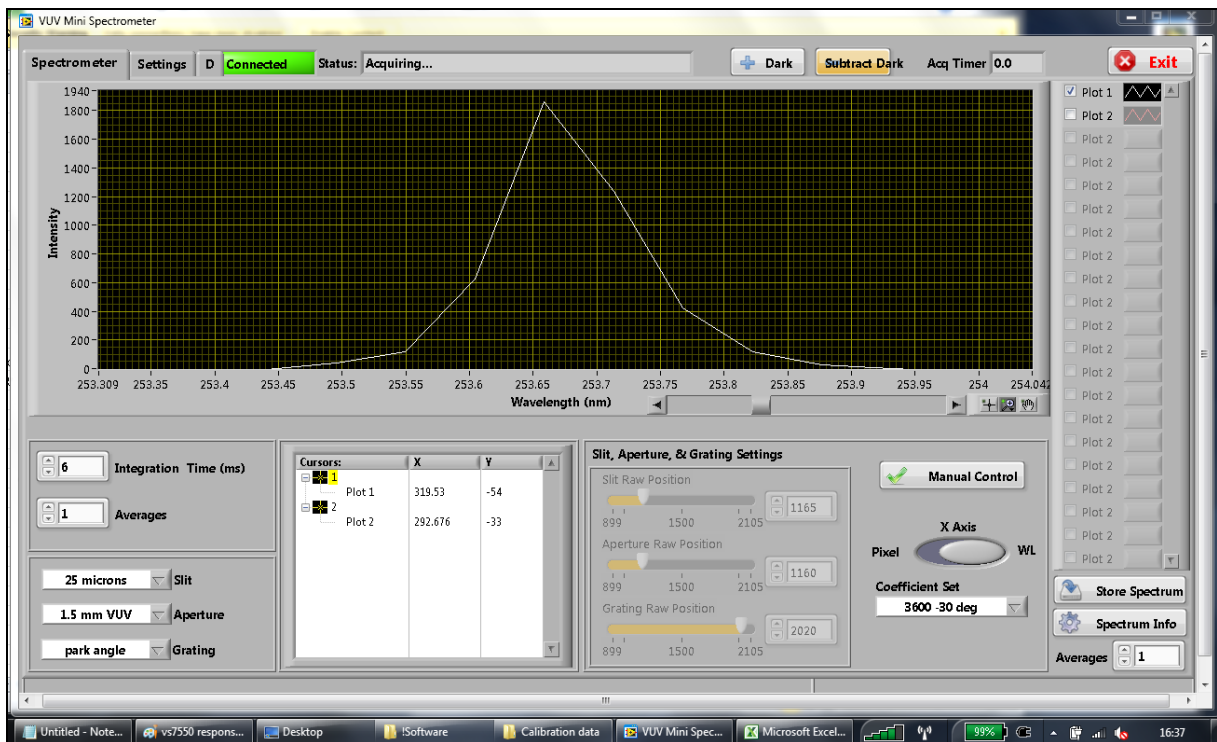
VUV Mini Spectrometer

Spectrometer | Settings | D | Connected | Status: Acquiring... | Dark | Subtract Dark | Acq Timer 0.0 | Exit

1940
1800
1600
1400
1200
1000
800
600
400
200
0
Intensity

253.309 253.35 253.4 253.45 253.5 253.55 253.6 253.65 253.7 253.75 253.8 253.85 253.9 253.95 254 254.042
Wavelength (nm)

Plot 1
Plot 2
Plot 2
Plot 2
Plot 2
Plot 2
Plot 2
Plot 2
Plot 2
Plot 2
Plot 2
Plot 2
Plot 2
Plot 2
Plot 2
Plot 2
Plot 2
Plot 2
Plot 2
Plot 2
Plot 2
Plot 2

6 Integration Time (ms)
1 Averages

25 microns Slit
1.5 mm VUV Aperture
park angle Grating

| Cursors: | X | Y |
|---|---|---|
| 1 | | |
| Plot 1 | 319.53 | -54 |
| 2 | | |
| Plot 2 | 292.676 | -33 |

Slit, Aperture, & Grating Settings
Slit Raw Position
899 1500 2105
1165
Aperture Raw Position
899 1500 2105
1160
Grating Raw Position
899 1500 2105
2020

Manual Control
X Axis
Pixel WL
Coefficient Set
3600 -30 deg

Store Spectrum
Spectrum Info
Averages 1

Untitled - Note... | vs7550 respons... | Desktop | !Software | Calibration data | VUV Mini Spec... | Microsoft Excel... | 99% | 16:37